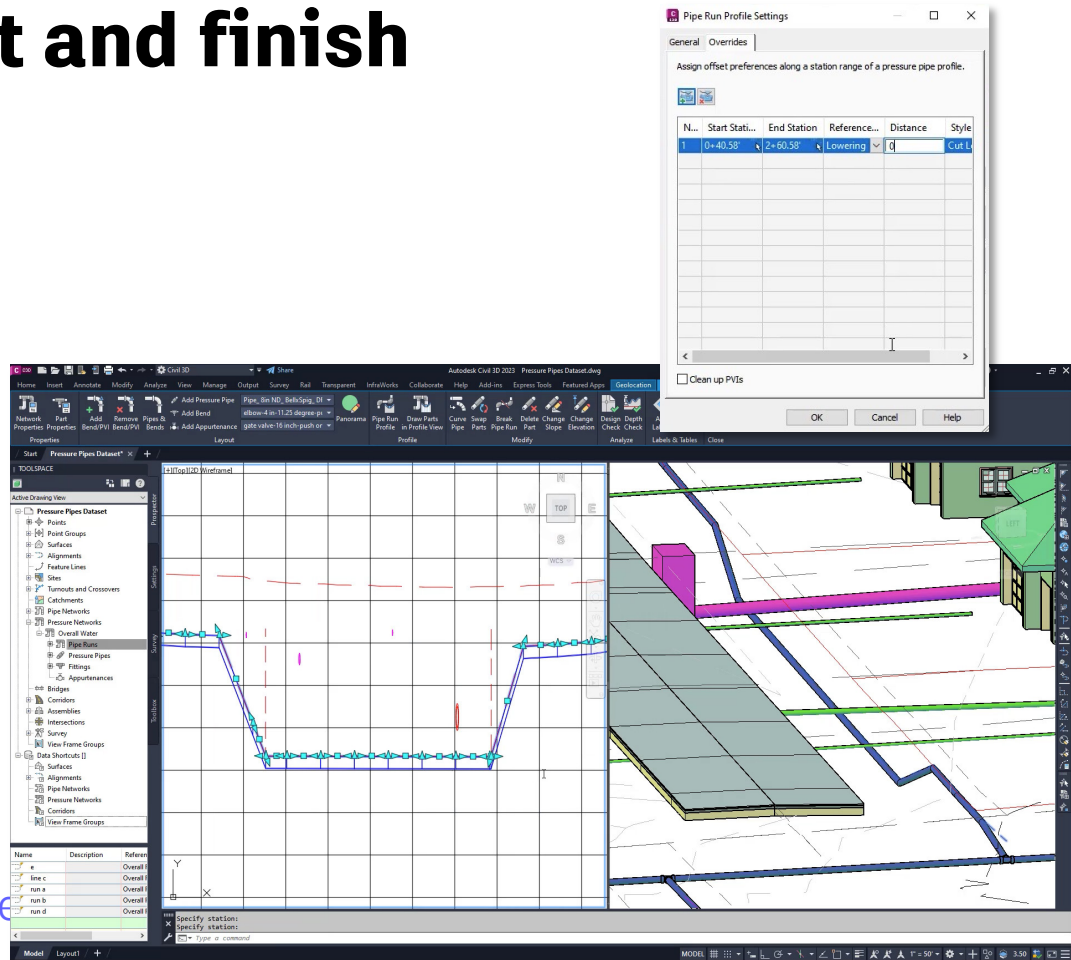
t and finish

Pipe Run Profile Settings

General Overrides

Assign offset preferences along a station range of a pressure pipe profile.

| N... | Start Stati... | End Station | Reference... | Distance | Style |
|---|---|---|---|---|---|
| 1 | 0+40.58' | 2+60.58' | Lowering | 0 | Cut L |

Clean up PVIs

OK Cancel Help

Civil 3D Share Autodesk Civil 3D 2023 Pressure Pipes Dataset.dwg

Home Insert Annotate Modify Analyze View Manage Output Survey Rail Transparent InfraWorks Collaborate Help Add-ins Express Tools Featured Apps Geolocation

Network Properties Part Properties Add Bend/PVI Remove Bend/PVI Pipes & Bends Add Pressure Pipe Add Bend Add Appurtenance Pipe, 8in ND_BellxSpig_DI elbow-4 in-11.25 degree-pi gate valve-16 inch-push or Panorama Pipe Run Profile Draw Parts in Profile View Curve Pipe Swap Parts Break Pipe Run Delete Part Change Slope Change Elevation Design Check Depth Check

Properties Layout Profile Modify Analyze Labels & Tables Close

Start Pressure Pipes Dataset* +

TOOLSPACE

Active Drawing View

Pressure Pipes Dataset
Points
Point Groups
Surfaces
Alignments
Feature Lines
Sites
Turnouts and Crossovers
Catchments
Pipe Networks
Pressure Networks
Overall Water
Pipe Runs
Pressure Pipes
Fittings
Appurtenances
Bridges
Corridors
Assemblies
Intersections
Survey
View Frame Groups
Data Shortcuts []
Surfaces
Alignments
Pipe Networks
Pressure Networks
Corridors
View Frame Groups

Prospector Settings Survey Toolbox

| Name | Description | Referen |
|---|---|---|
| e | | Overall |
| line c | | Overall |
| run a | | Overall |
| run b | | Overall |
| run d | | Overall |

[+][Top][2D Wireframe]

N W TOP E S WCS

Y X

Specify station:
Specify station:
Type a command

Model Layout1 +

MODEL 1" = 50' 3.50